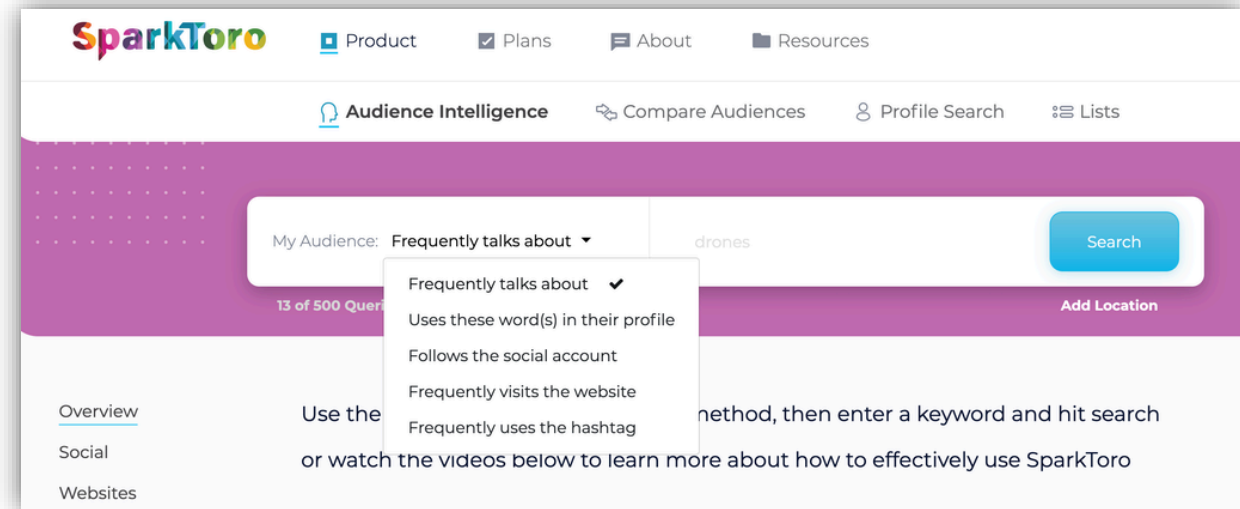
SparkToro

Product Plans About Resources

Audience Intelligence Compare Audiences Profile Search Lists

My Audience: Frequently talks about

drones

Search

Frequently talks about ✔
Uses these word(s) in their profile
Follows the social account
Frequently visits the website
Frequently uses the hashtag

13 of 500 Queri

Add Location

Overview
Social
Websites

Use the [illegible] method, then enter a keyword and hit search or watch the videos below to learn more about how to effectively use SparkToro